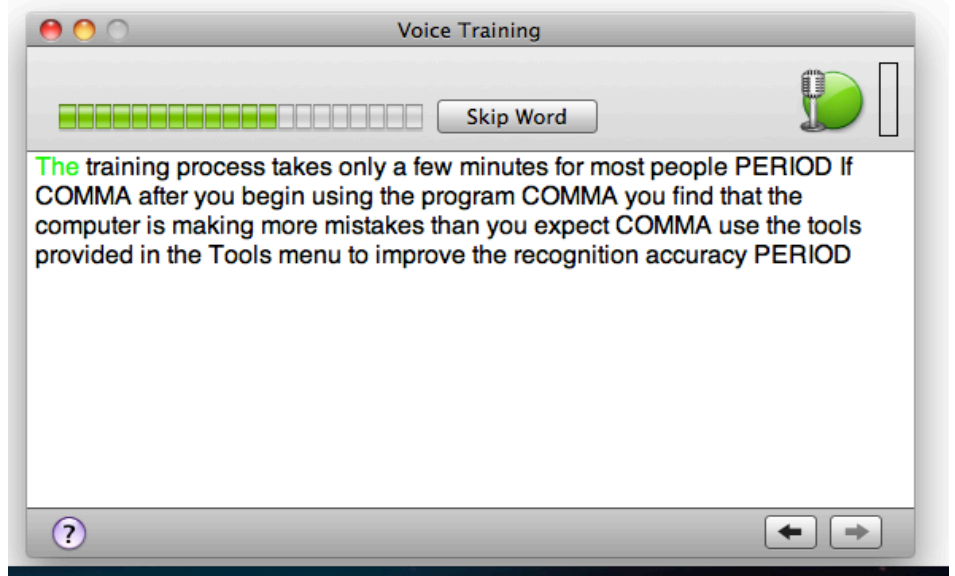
Voice Training

Skip Word

The training process takes only a few minutes for most people PERIOD If COMMA after you begin using the program COMMA you find that the computer is making more mistakes than you expect COMMA use the tools provided in the Tools menu to improve the recognition accuracy PERIOD

?